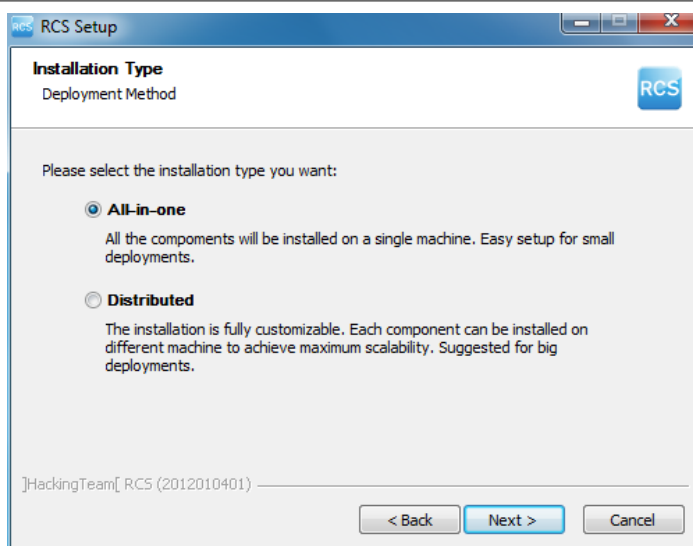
RCS Setup

Installation Type
Deployment Method

RCS

Please select the installation type you want:

All-in-one
All the compoments will be installed on a single machine. Easy setup for small deployments.

Distributed
The installation is fully customizable. Each component can be installed on different machine to achieve maximum scalability. Suggested for big deployments.

]HackingTeam[ RCS (2012010401)

< Back   Next >   Cancel